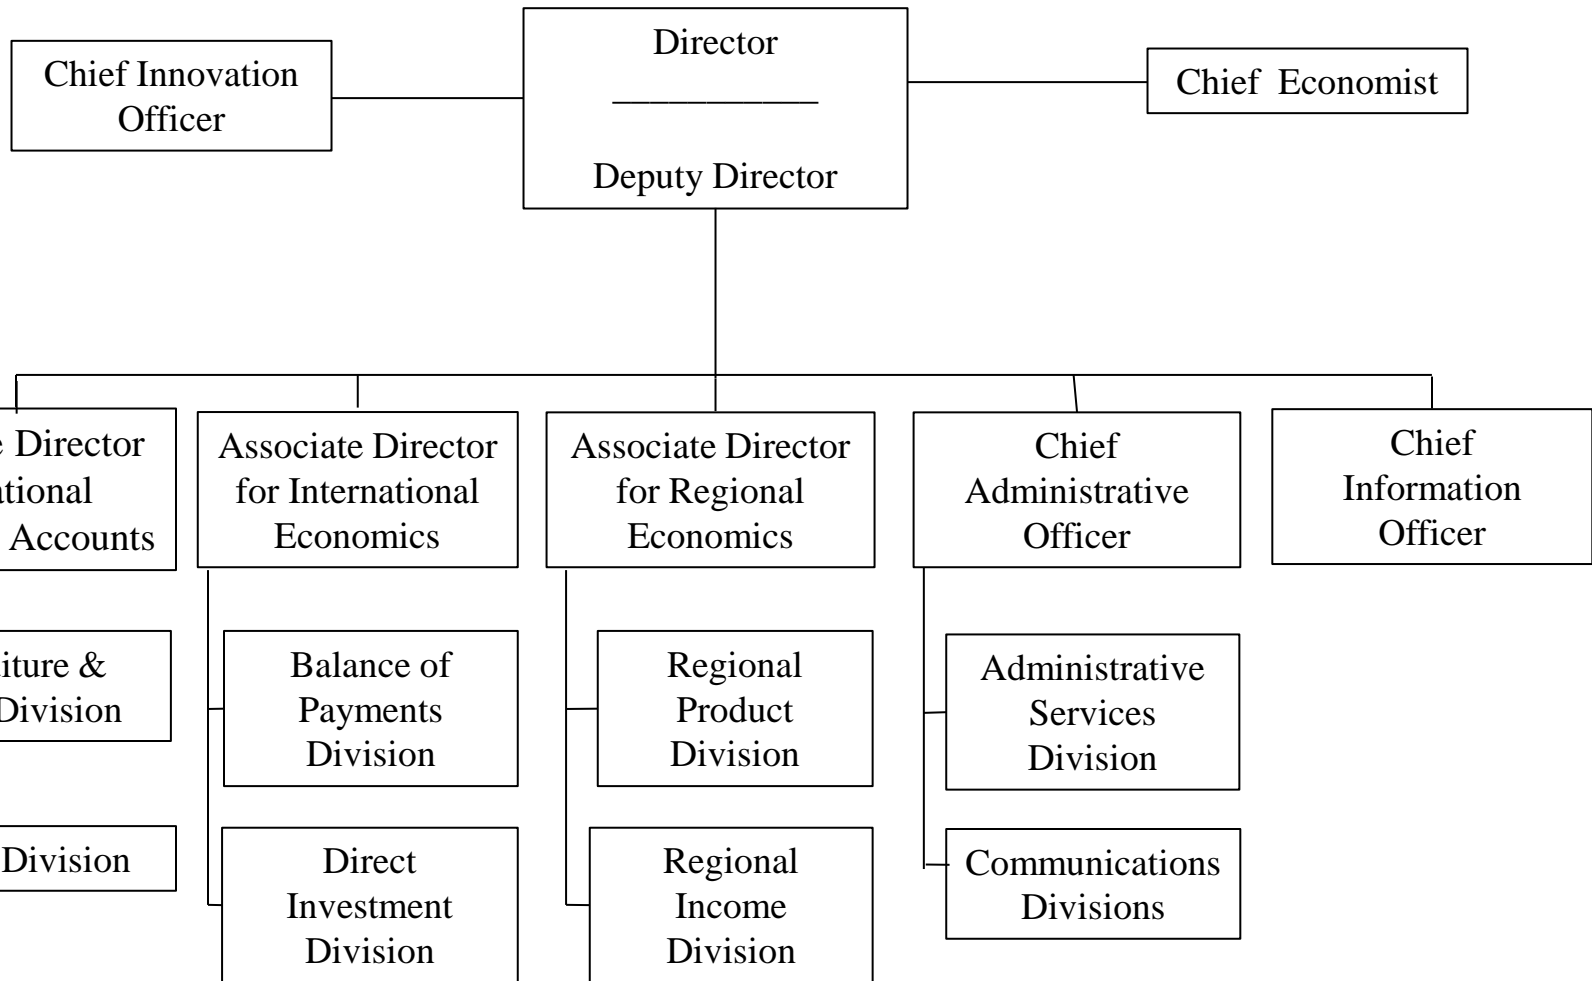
Chief Innovation Officer

Director
___________
Deputy Director

Chief Economist

e Director
tional
Accounts

iture &
Division

Division

Associate Director for International Economics

Balance of Payments Division

Direct Investment Division

Associate Director for Regional Economics

Regional Product Division

Regional Income Division

Chief Administrative Officer

Administrative Services Division

Communications Divisions

Chief Information Officer